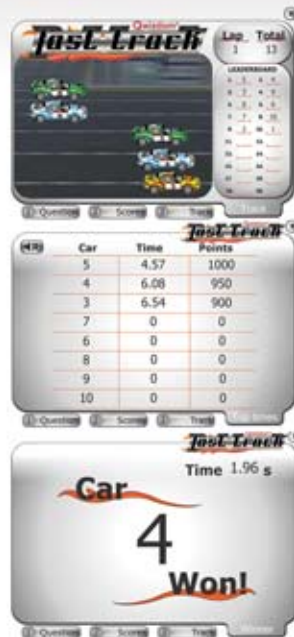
Qwizdom
Fast Track
Lap 1
Total 13
LEADERBOARD
Question
Scores
Track

Fast Track
| Car | Time | Points |
|---|---|---|
| 5 | 4.57 | 1000 |
| 4 | 6.08 | 950 |
| 3 | 6.54 | 900 |
| 7 | 0 | 0 |
| 6 | 0 | 0 |
| 8 | 0 | 0 |
| 9 | 0 | 0 |
| 10 | 0 | 0 |
Question
Scores
Track

Fast Track
Time 1.96 s
Car
4
Won!
Question
Scores
Track